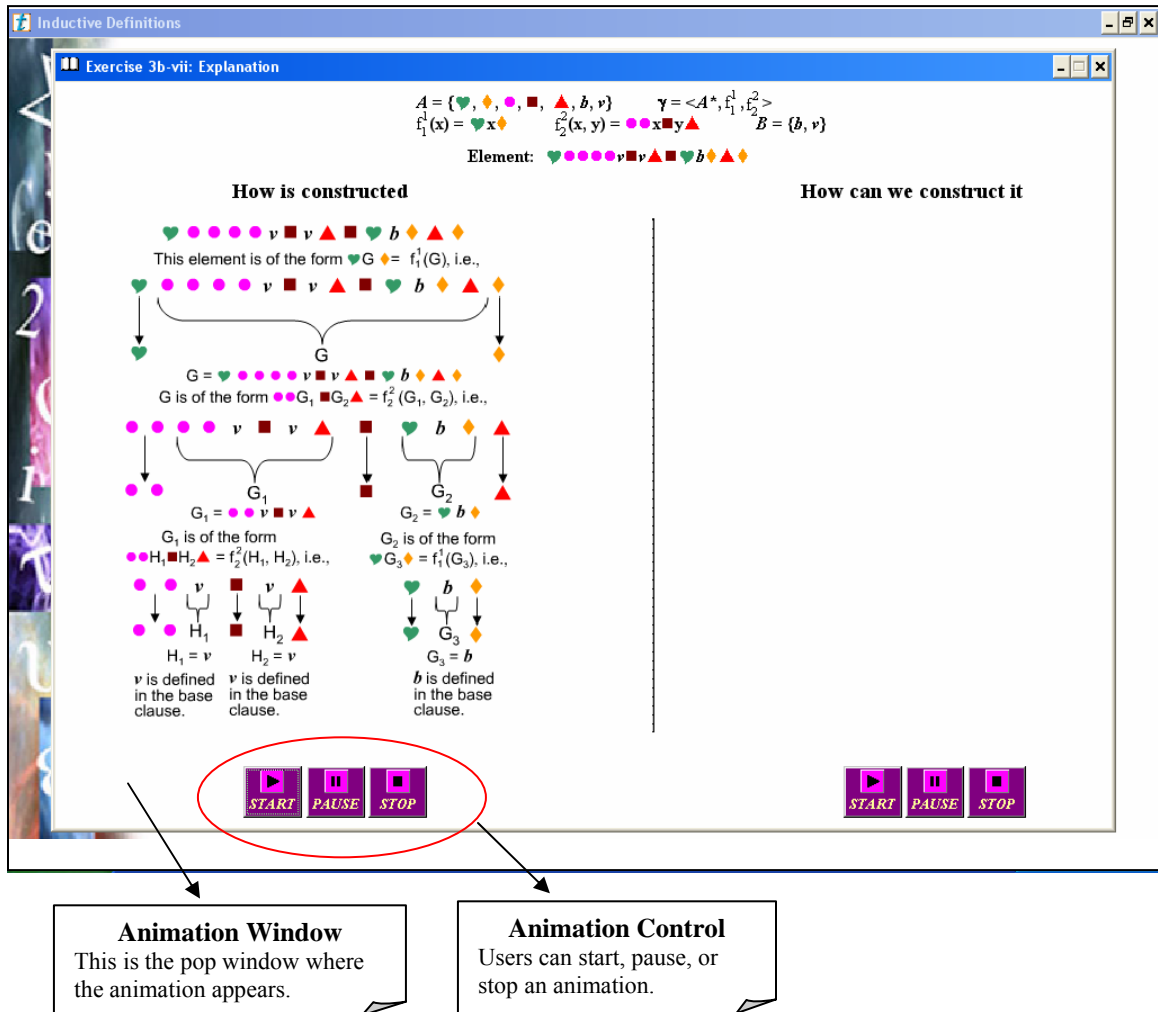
Inductive Definitions

Exercise 3b-vii: Explanation

$A = \{$♥, ♦, ●, ■, ▲, $b$, $v\}$ $\gamma = <A^*, f_1^1, f_2^2>$
$f_1^1(x) =$ ♥x♦ $f_2^2(x, y) =$ ●●x■y▲ $B = \{b, v\}$

Element: ♥●●●●$v$■$v$▲■♥$b$♦▲♦

How is constructed

How can we construct it

♥●●●●$v$■$v$▲■♥$b$♦▲♦

This element is of the form ♥G♦ = $f_1^1$(G), i.e.,

♥ ●●●●$v$■$v$▲■♥$b$♦▲ ♦

♥ G ♦

G = ♥●●●●$v$■$v$▲■♥$b$♦▲♦

G is of the form ●●$G_1$■$G_2$▲ = $f_2^2$ ($G_1$, $G_2$), i.e.,

●● ●●$v$■$v$▲ ■ ♥$b$♦ ▲

●● $G_1$ ■ $G_2$ ▲

$G_1$ = ●●$v$■$v$▲

$G_2$ = ♥$b$♦

$G_1$ is of the form ●●$H_1$■$H_2$▲ = $f_2^2$($H_1$, $H_2$), i.e.,

$G_2$ is of the form ♥$G_3$♦ = $f_1^1$($G_3$), i.e.,

●● $v$ ■ $v$ ▲

●● $H_1$ ■ $H_2$ ▲

♥ $b$ ♦

♥ $G_3$ ♦

$H_1$ = $v$

$H_2$ = $v$

$G_3$ = $b$

$v$ is defined in the base clause.

$v$ is defined in the base clause.

$b$ is defined in the base clause.

START PAUSE STOP

START PAUSE STOP

Animation Window
This is the pop window where the animation appears.

Animation Control
Users can start, pause, or stop an animation.